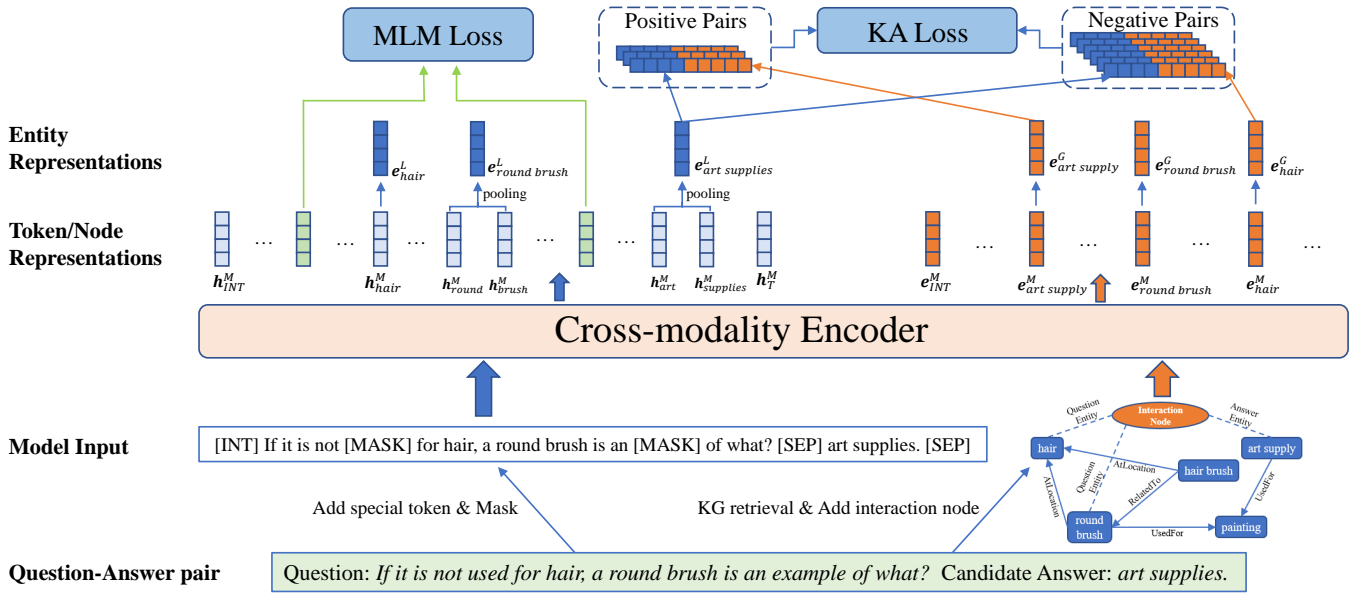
MLM Loss

Positive Pairs

KA Loss

Negative Pairs

Entity Representations

$e^{L}_{hair}$

$e^{L}_{round\ brush}$

pooling

$e^{L}_{art\ supplies}$

pooling

$e^{G}_{art\ supply}$

$e^{G}_{round\ brush}$

$e^{G}_{hair}$

Token/Node Representations

$h^{M}_{INT}$ … … $h^{M}_{hair}$ … $h^{M}_{round}$ $h^{M}_{brush}$ … … $h^{M}_{art}$ $h^{M}_{supplies}$ $h^{M}_{T}$

$e^{M}_{INT}$ … $e^{M}_{art\ supply}$ … $e^{M}_{round\ brush}$ … $e^{M}_{hair}$ …

Cross-modality Encoder

Model Input

[INT] If it is not [MASK] for hair, a round brush is an [MASK] of what? [SEP] art supplies. [SEP]

Question Entity

Interaction Node

Answer Entity

hair

art supply

AtLocation

hair brush

AtLocation

Question Entity

RelatedTo

UsedFor

round brush

UsedFor

painting

Add special token & Mask

KG retrieval & Add interaction node

Question-Answer pair

Question: *If it is not used for hair, a round brush is an example of what?* Candidate Answer: *art supplies.*